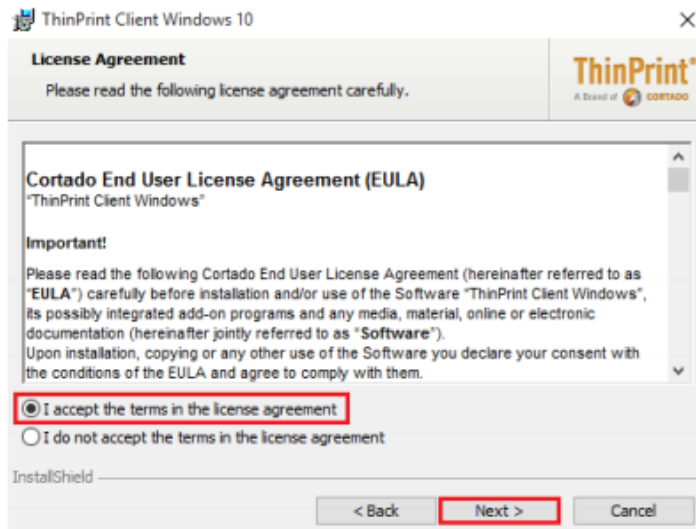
ThinPrint Client Windows 10

License Agreement

Please read the following license agreement carefully.

ThinPrint®
A Brand of CORTADO

Cortado End User License Agreement (EULA)
"ThinPrint Client Windows"

Important!

Please read the following Cortado End User License Agreement (hereinafter referred to as "EULA") carefully before installation and/or use of the Software "ThinPrint Client Windows", its possibly integrated add-on programs and any media, material, online or electronic documentation (hereinafter jointly referred to as "Software").
Upon installation, copying or any other use of the Software you declare your consent with the conditions of the EULA and agree to comply with them.

I accept the terms in the license agreement

I do not accept the terms in the license agreement

InstallShield

< Back

Next >

Cancel